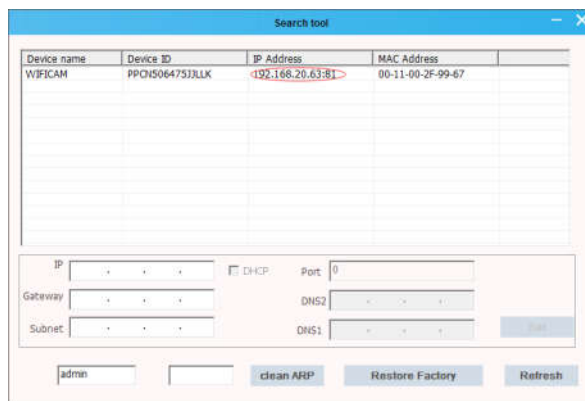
Search tool

| Device name | Device ID | IP Address | MAC Address |
|---|---|---|---|
| WIFICAM | PPCN506475JJLLK | 192.168.20.63:81 | 00-11-00-2F-99-67 |

IP . . .

DHCP

Port 0

Gateway

DNS2

Subnet

DNS1

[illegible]

admin

clean ARP

Restore Factory

Refresh